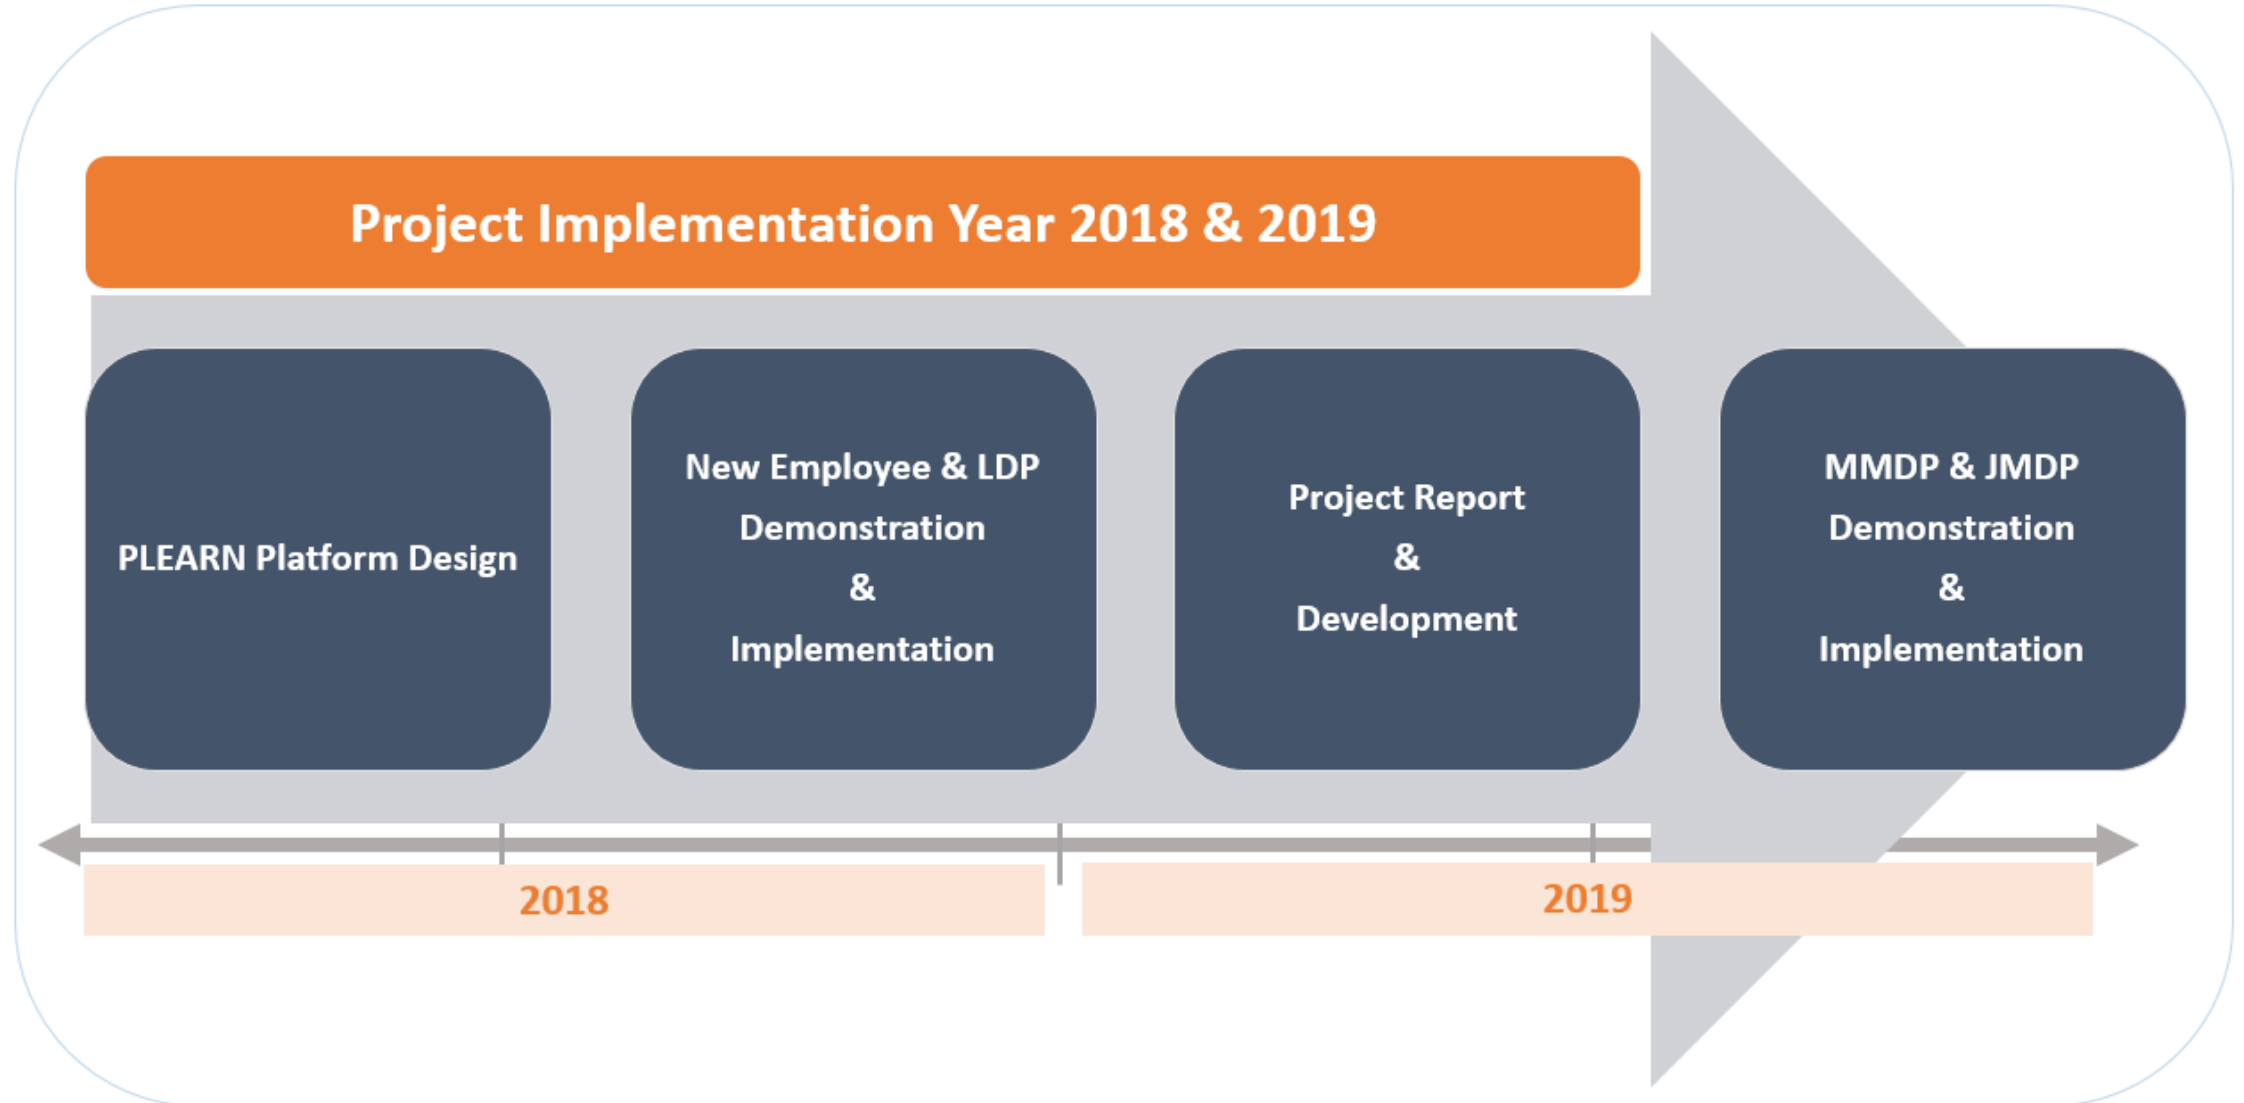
Project Implementation Year 2018 & 2019

PLEARN Platform Design

New Employee & LDP
Demonstration
&
Implementation

Project Report
&
Development

MMDP & JMDP
Demonstration
&
Implementation

2018

2019